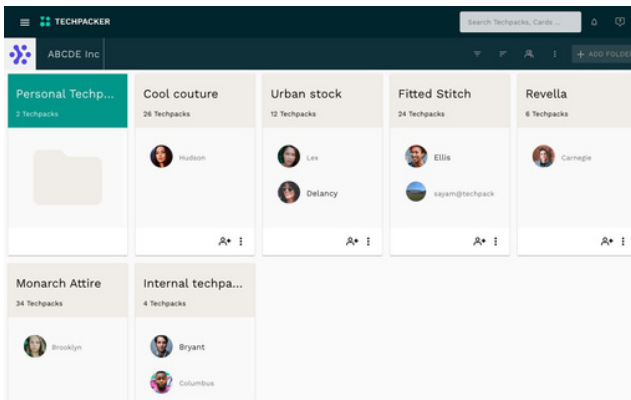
TECHPACKER

Search Techpacks, Cards ...

ABCDE Inc

+ ADD FOLDE

Personal Techp...
2 Techpacks

Cool couture
26 Techpacks
Hudson

Urban stock
12 Techpacks
Lex
Delancy

Fitted Stitch
24 Techpacks
Ellis
sayam@techpack

Revella
6 Techpacks
Carnegie

Monarch Attire
34 Techpacks
Brooklyn

Internal techpa...
4 Techpacks
Bryant
Columbus